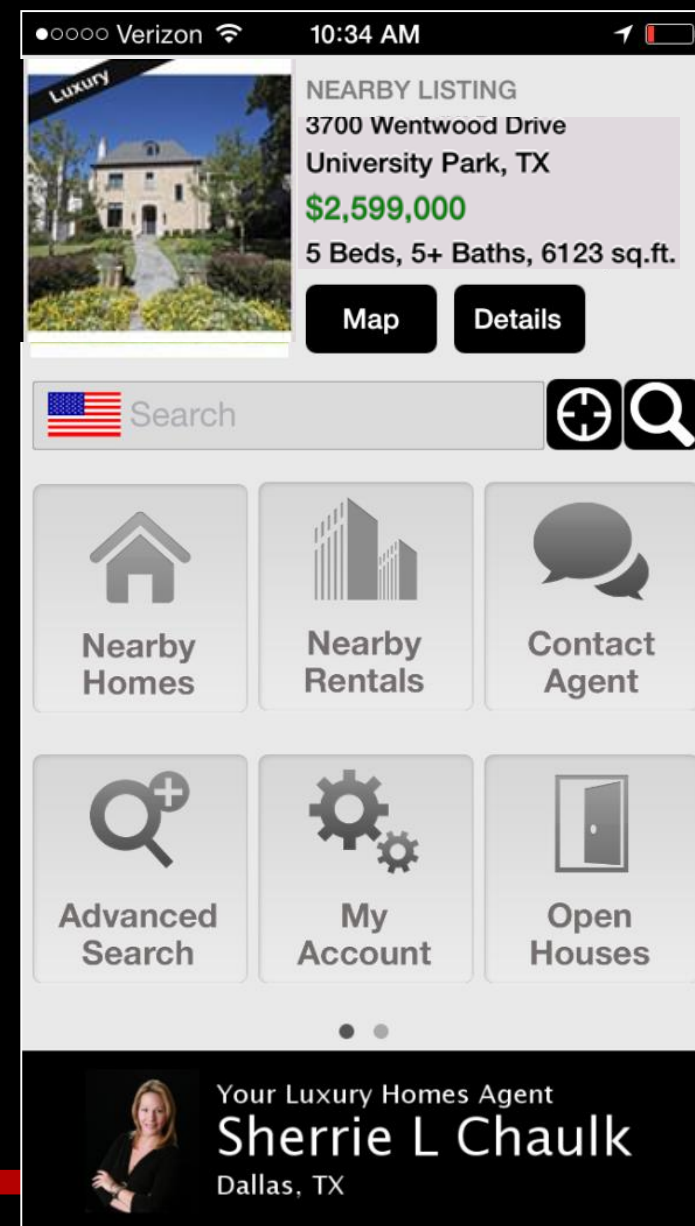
●○○○○ Verizon 10:34 AM

Luxury

NEARBY LISTING
3700 Wentwood Drive
University Park, TX
$2,599,000
5 Beds, 5+ Baths, 6123 sq.ft.

Map
Details

Search

Nearby Homes
Nearby Rentals
Contact Agent
Advanced Search
My Account
Open Houses

Your Luxury Homes Agent
Sherrie L Chaulk
Dallas, TX